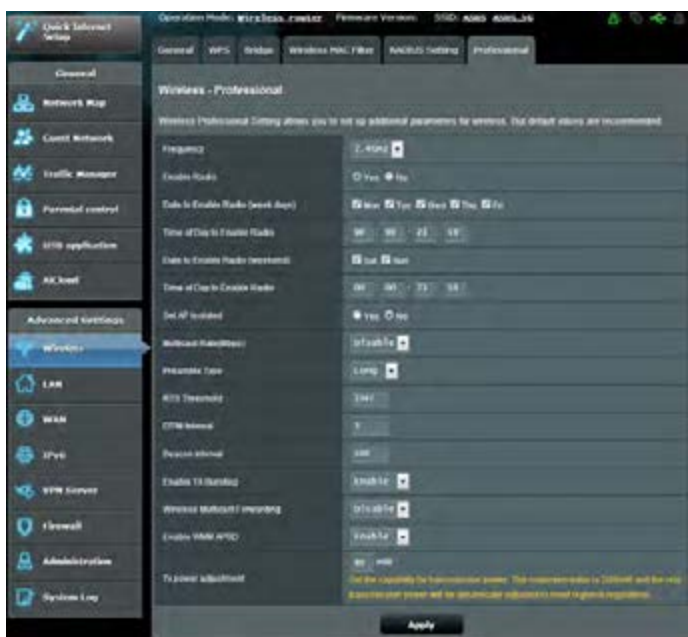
Quick Internet Setup

Operation Mode: Wireless router Firmware Version: SSID: ASUS ASUS_5G

General

Network Map

Guest Network

Traffic Manager

Parental control

USB application

AiCloud

Advanced Settings

Wireless

LAN

WAN

IPv6

VPN Server

Firewall

Administration

System Log

General WPS Bridge Wireless MAC Filter RADIUS Setting Professional

Wireless - Professional

Wireless Professional Setting allows you to set up additional parameters for wireless. But default values are recommended.

| | |
|---|---|
| Frequency | 2.4GHz |
| Enable Radio | Yes No |
| Date to Enable Radio (week days) | Mon Tue Wed Thu Fri |
| Time of Day to Enable Radio | 00 00 23 59 |
| Date to Enable Radio (weekend) | Sat Sun |
| Time of Day to Enable Radio | 00 00 23 59 |
| Set AP Isolated | Yes No |
| Multicast Rate(Mbps) | Disable |
| Preamble Type | Long |
| RTS Threshold | 2347 |
| DTIM Interval | 3 |
| Beacon Interval | 100 |
| Enable TX Bursting | Enable |
| Wireless Multicast Forwarding | Disable |
| Enable WMM APSD | Enable |
| Tx power adjustment | 80 mW Set the capability for transmission power. The maximum value is 200mW and the real transmission power will be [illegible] adjusted to meet regional regulations. |

Apply